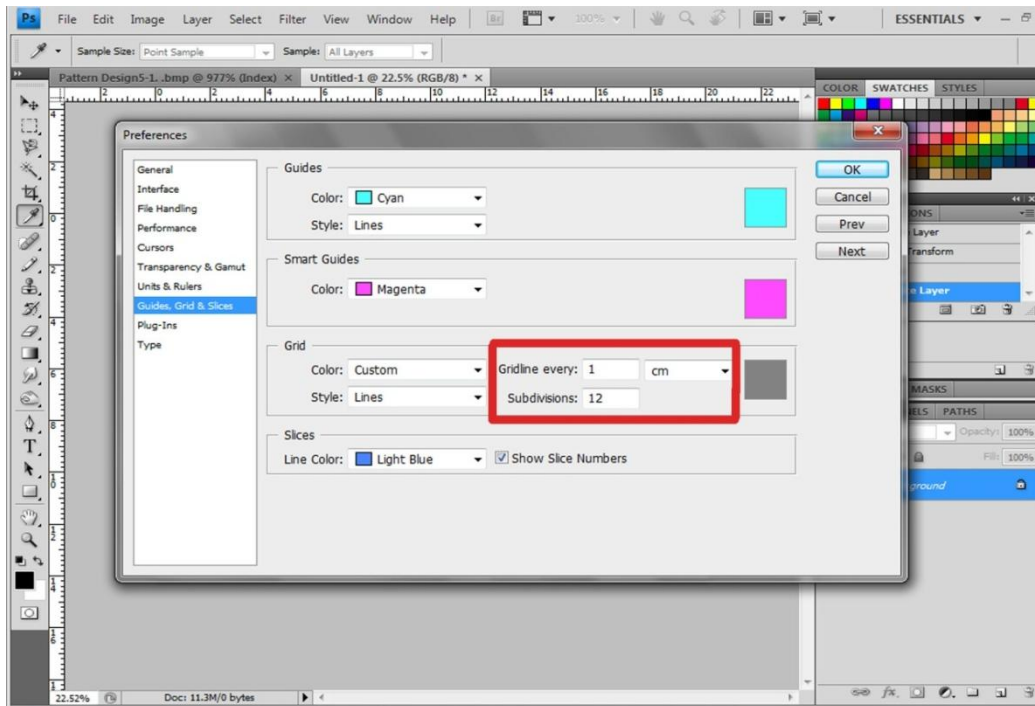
Ps File Edit Image Layer Select Filter View Window Help 100% ESSENTIALS

Sample Size: Point Sample Sample: All Layers

Pattern Design5-1. .bmp @ 977% (Index) × Untitled-1 @ 22.5% (RGB/8) * ×

COLOR SWATCHES STYLES

Preferences

General
Interface
File Handling
Performance
Cursors
Transparency & Gamut
Units & Rulers
Guides, Grid & Slices
Plug-Ins
Type

Guides
Color: Cyan
Style: Lines

Smart Guides
Color: Magenta

Grid
Color: Custom
Style: Lines
Gridline every: 1 cm
Subdivisions: 12

Slices
Line Color: Light Blue
Show Slice Numbers

OK
Cancel
Prev
Next

Layer
Transform
Layer
MASKS
PATHS
Opacity: 100%
Fill: 100%
ground

22.52% Doc: 11.3M/0 bytes